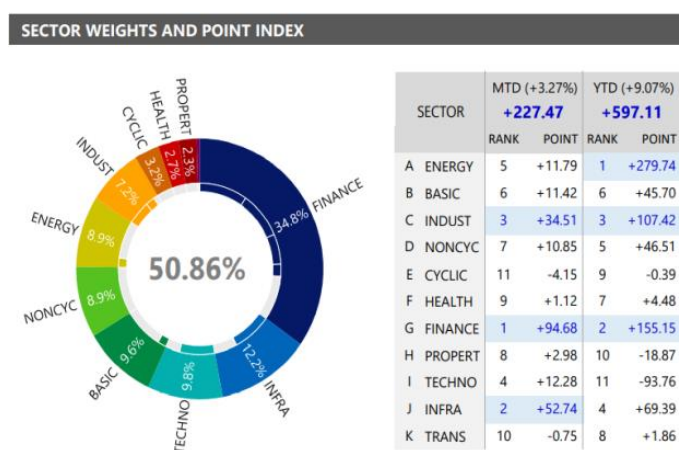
SECTOR WEIGHTS AND POINT INDEX

PROPERT
HEALTH
CYCLIC
INDUST
ENERGY
NONCYC
BASIC
TECHNO
INFRA
FINANCE
2.3%
2.7%
3.2%
7.2%
8.9%
8.9%
9.6%
9.8%
12.2%
34.8%
50.86%

| SECTOR | MTD (+3.27%) +227.47 RANK | POINT | YTD (+9.07%) +597.11 RANK | POINT |
|---|---|---|---|---|
| A ENERGY | 5 | +11.79 | 1 | +279.74 |
| B BASIC | 6 | +11.42 | 6 | +45.70 |
| C INDUST | 3 | +34.51 | 3 | +107.42 |
| D NONCYC | 7 | +10.85 | 5 | +46.51 |
| E CYCLIC | 11 | -4.15 | 9 | -0.39 |
| F HEALTH | 9 | +1.12 | 7 | +4.48 |
| G FINANCE | 1 | +94.68 | 2 | +155.15 |
| H PROPERT | 8 | +2.98 | 10 | -18.87 |
| I TECHNO | 4 | +12.28 | 11 | -93.76 |
| J INFRA | 2 | +52.74 | 4 | +69.39 |
| K TRANS | 10 | -0.75 | 8 | +1.86 |